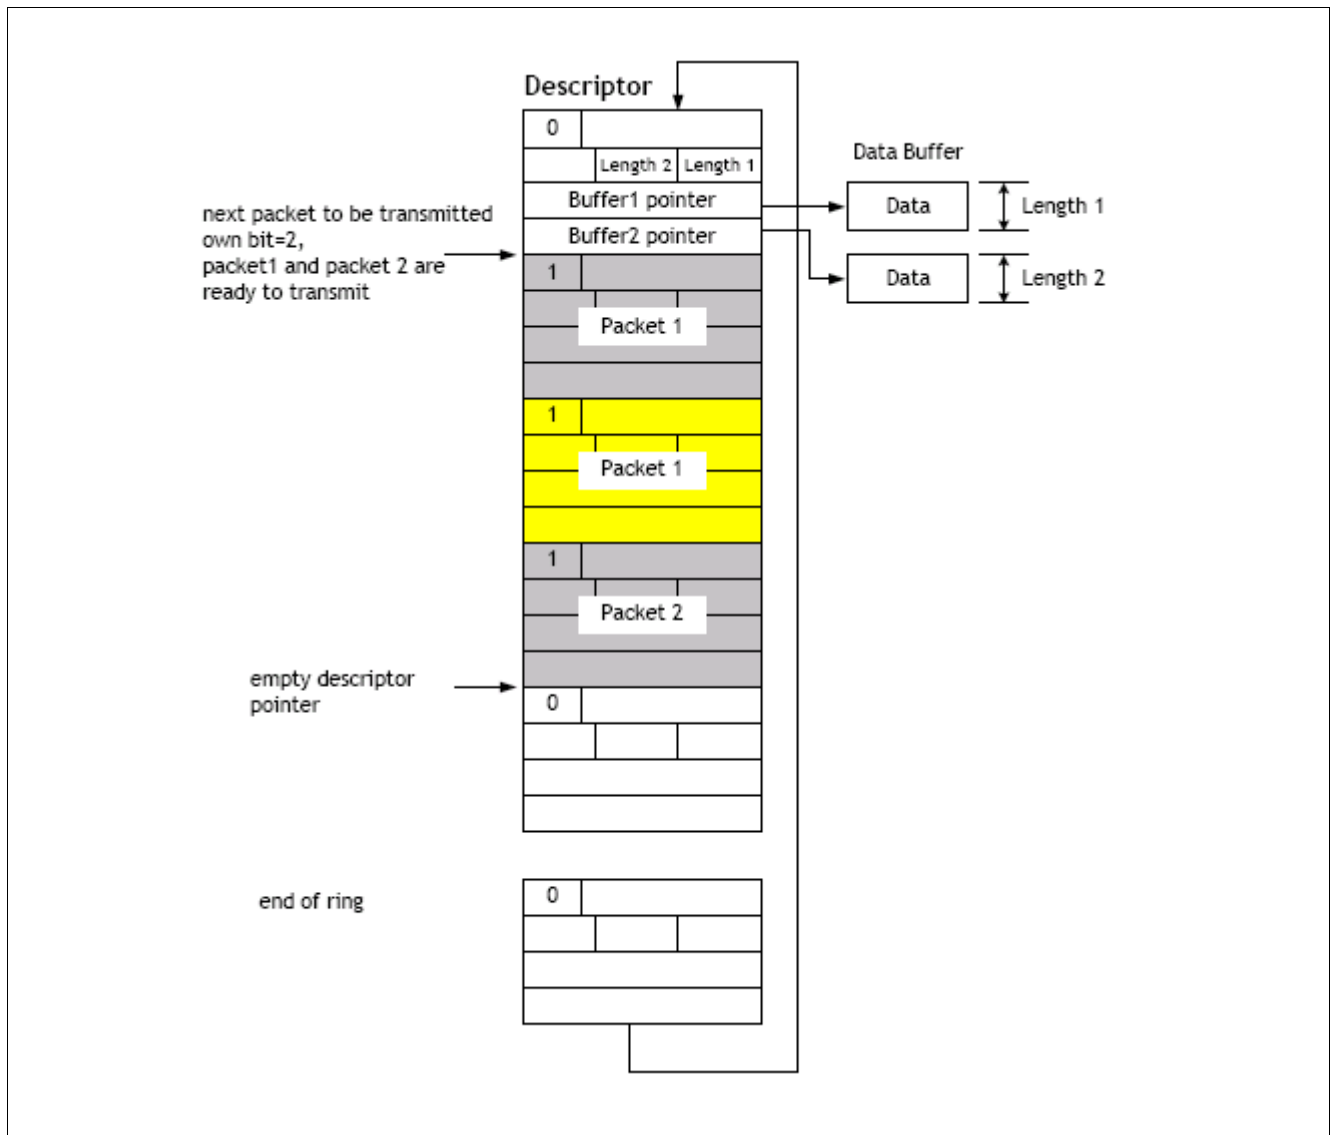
Descriptor

0

Length 2 | Length 1

Buffer1 pointer

Buffer2 pointer

Data Buffer

Data

Length 1

Data

Length 2

next packet to be transmitted own bit=2, packet1 and packet 2 are ready to transmit

1

Packet 1

1

Packet 1

1

Packet 2

empty descriptor pointer

0

end of ring

0